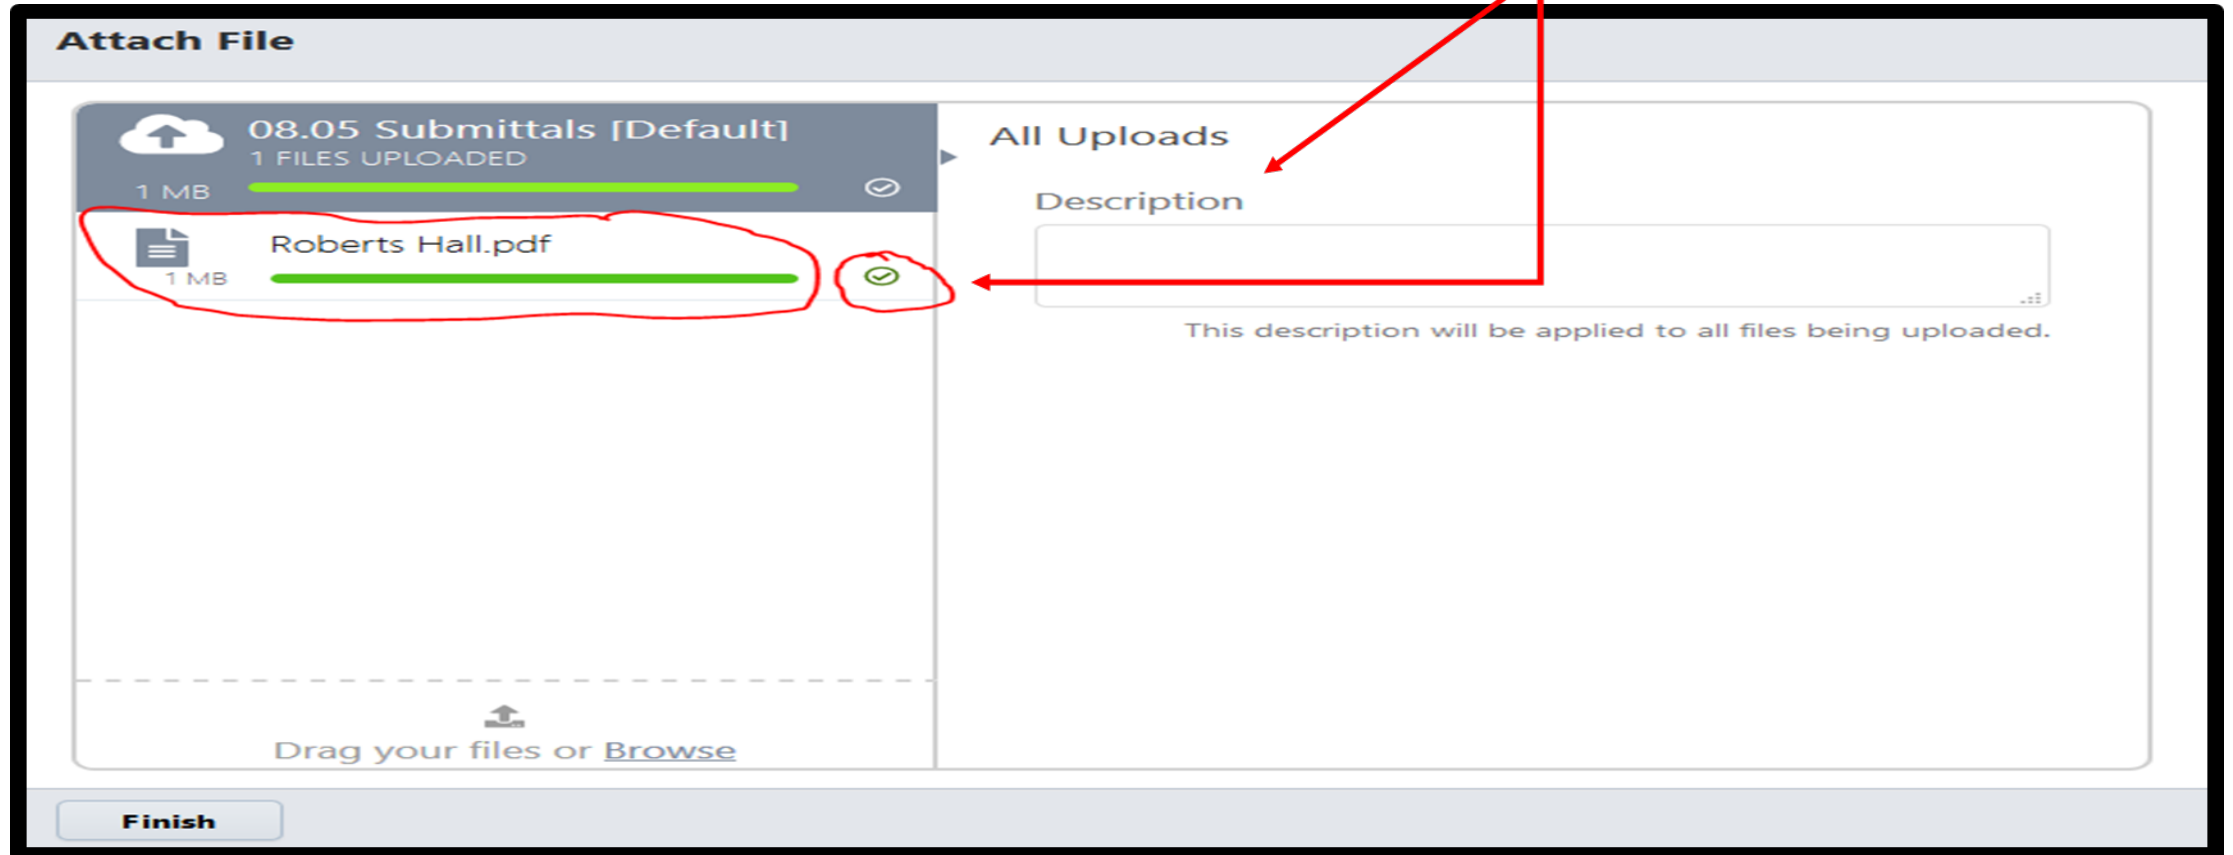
Attach File

08.05 Submittals [Default]
1 FILES UPLOADED
1 MB

Roberts Hall.pdf
1 MB

Drag your files or Browse

All Uploads

Description

This description will be applied to all files being uploaded.

Finish